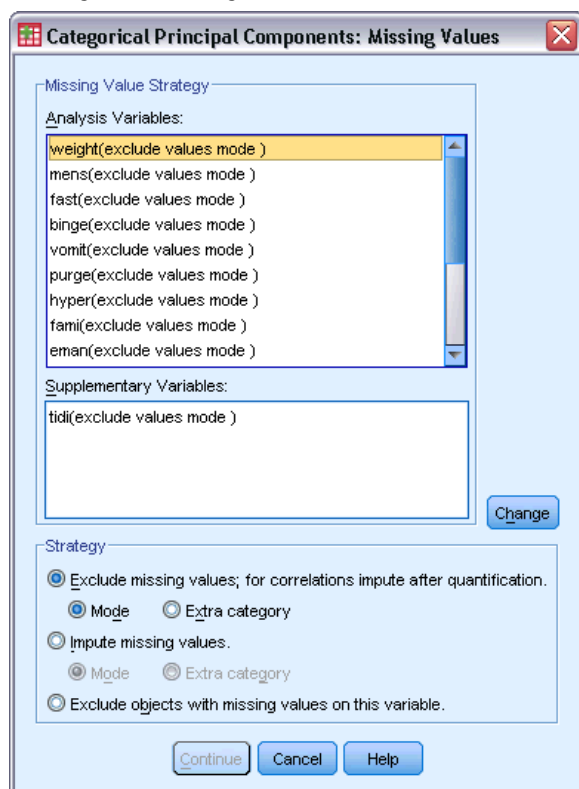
Categorical Principal Components: Missing Values

Missing Value Strategy

Analysis Variables:

weight(exclude values mode )
mens(exclude values mode )
fast(exclude values mode )
binge(exclude values mode )
vomit(exclude values mode )
purge(exclude values mode )
hyper(exclude values mode )
fami(exclude values mode )
eman(exclude values mode )

Supplementary Variables:

tidi(exclude values mode )

Change

Strategy

Exclude missing values; for correlations impute after quantification.

Mode Extra category

Impute missing values.

Mode Extra category

Exclude objects with missing values on this variable.

Continue Cancel Help